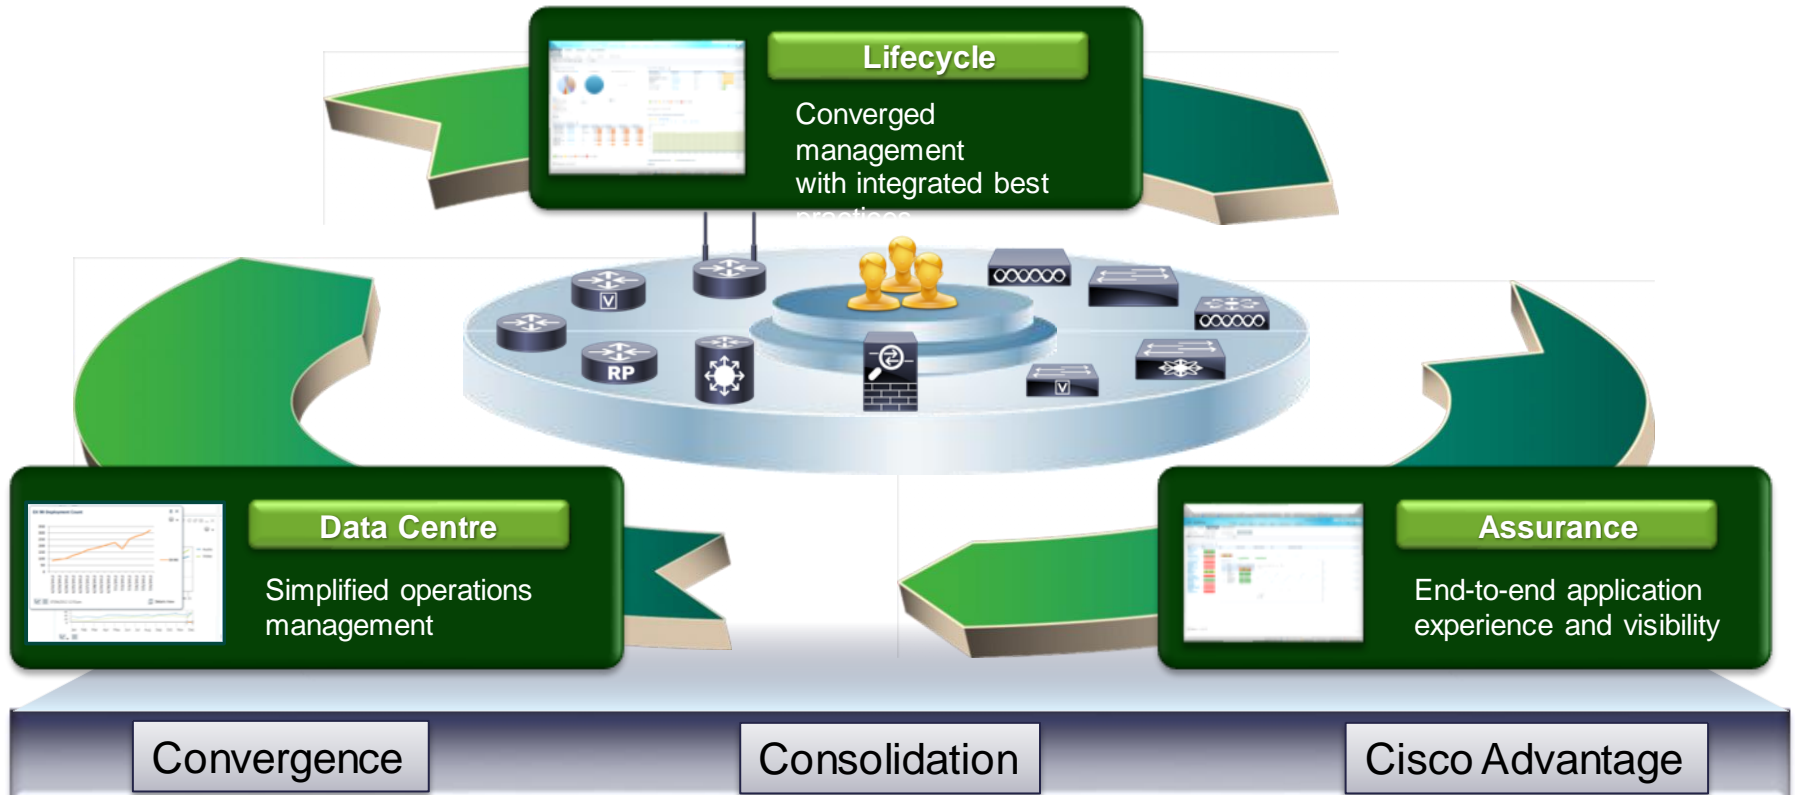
Lifecycle

Converged management with integrated best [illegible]

RP

Data Centre

Simplified operations management

Assurance

End-to-end application experience and visibility

Convergence

Consolidation

Cisco Advantage